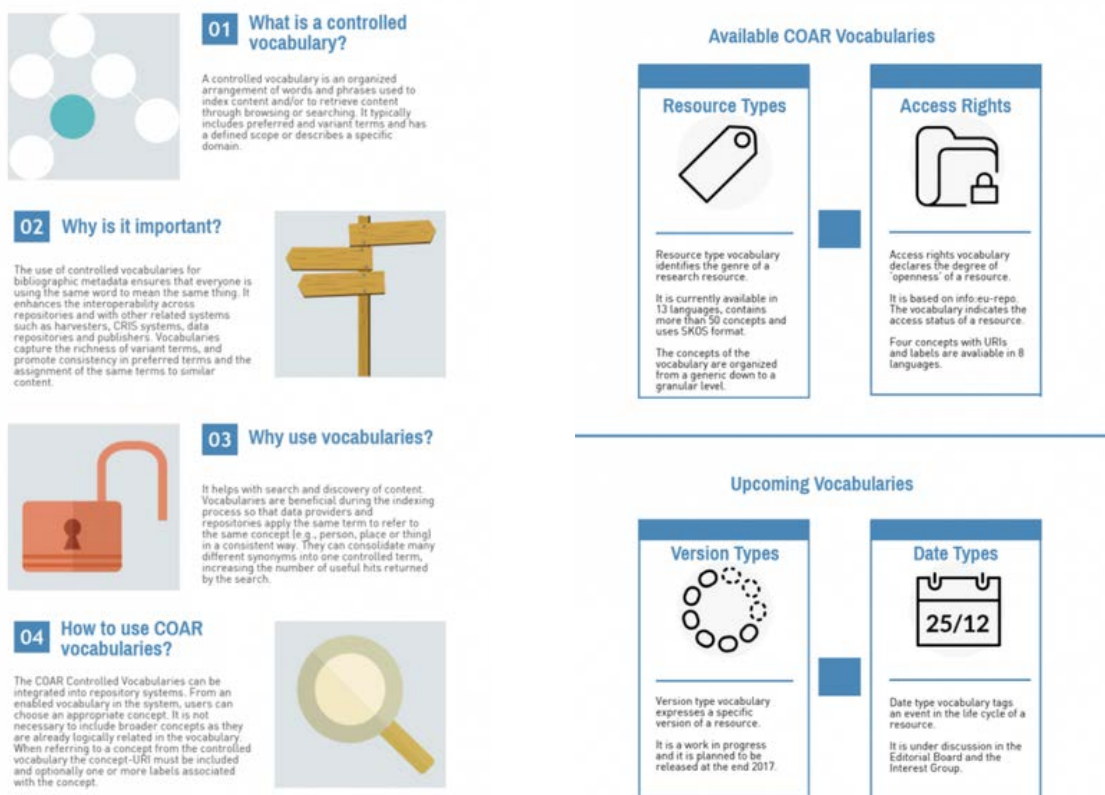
01 What is a controlled vocabulary?

A controlled vocabulary is an organized arrangement of words and phrases used to index content and/or to retrieve content through browsing or searching. It typically includes preferred and variant terms and has a defined scope or describes a specific domain.

02 Why is it important?

The use of controlled vocabularies for bibliographic metadata ensures that everyone is using the same word to mean the same thing. It enhances the interoperability across repositories and with other related systems such as harvesters, CRIS systems, data repositories and publishers. Vocabularies capture the richness of variant terms, and promote consistency in preferred terms and the assignment of the same terms to similar content.

03 Why use vocabularies?

It helps with search and discovery of content. Vocabularies are beneficial during the indexing process so that data providers and repositories apply the same term to refer to the same concept (e.g., person, place or thing) in a consistent way. They can consolidate many different synonyms into one controlled term, increasing the number of useful hits returned by the search.

04 How to use COAR vocabularies?

The COAR Controlled Vocabularies can be integrated into repository systems. From an enabled vocabulary in the system, users can choose an appropriate concept. It is not necessary to include broader concepts as they are already logically related in the vocabulary. When referring to a concept from the controlled vocabulary the concept-URI must be included and optionally one or more labels associated with the concept.

Available COAR Vocabularies

Resource Types

Resource type vocabulary identifies the genre of a research resource.

It is currently available in 13 languages, contains more than 50 concepts and uses SKOS format.

The concepts of the vocabulary are organized from a generic down to a granular level.

Access Rights

Access rights vocabulary declares the degree of 'openness' of a resource.

It is based on info:eu-repo. The vocabulary indicates the access status of a resource.

Four concepts with URIs and labels are avaliable in 8 languages.

Upcoming Vocabularies

Version Types

Version type vocabulary expresses a specific version of a resource.

It is a work in progress and it is planned to be released at the end 2017.

Date Types

25/12

Date type vocabulary tags an event in the life cycle of a resource.

It is under discussion in the Editorial Board and the Interest Group.